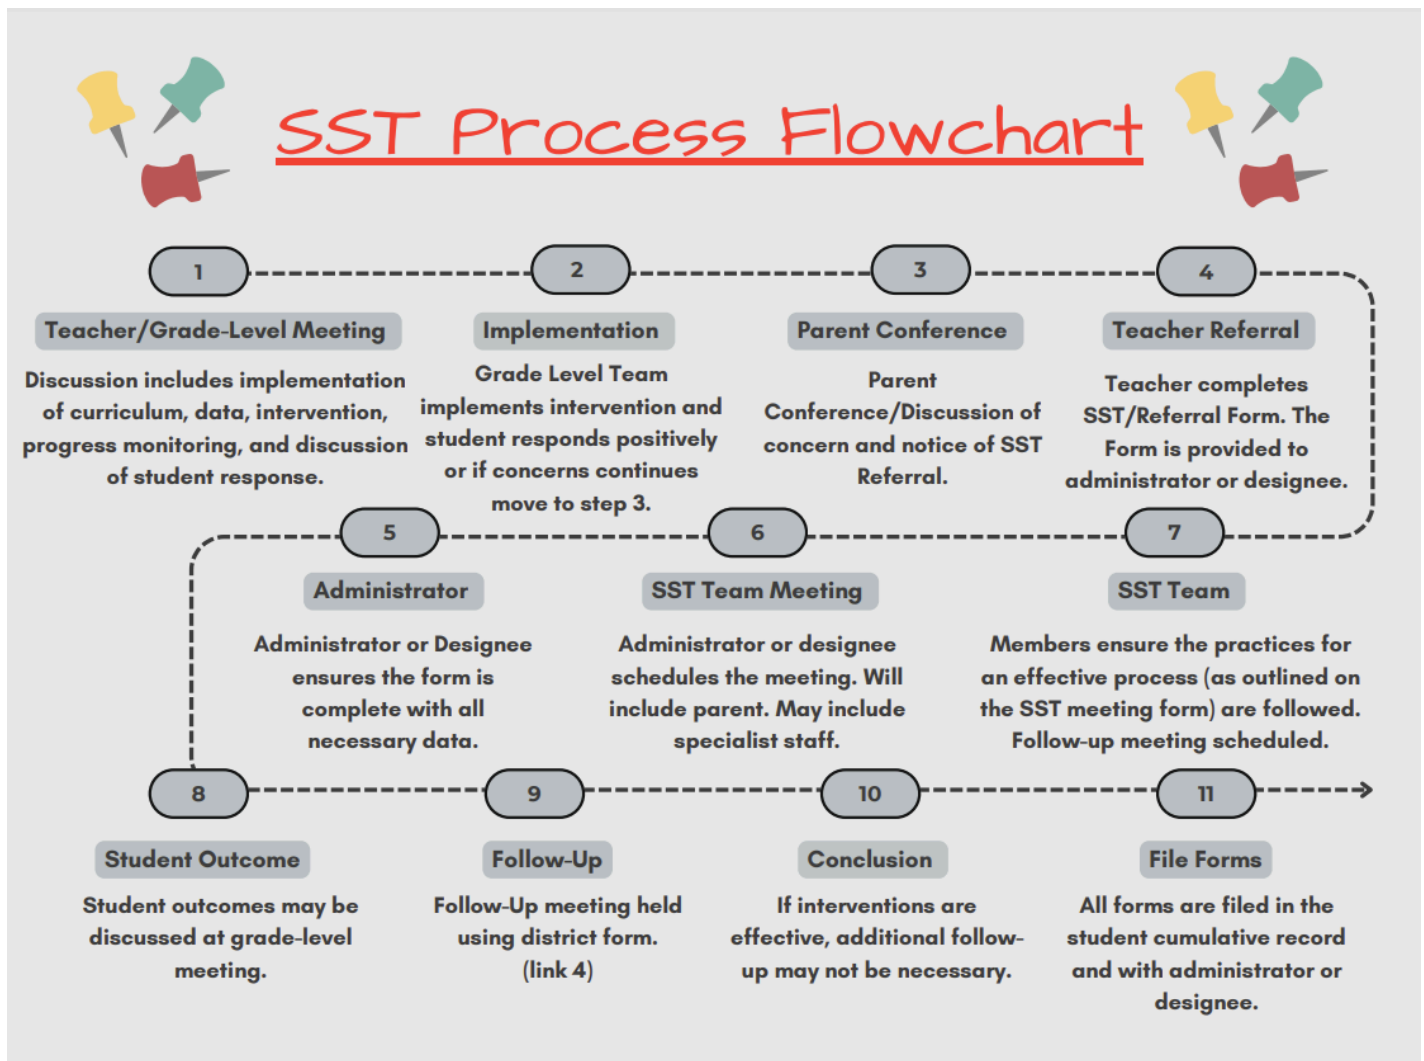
SST Process Flowchart

1

Teacher/Grade-Level Meeting

Discussion includes implementation of curriculum, data, intervention, progress monitoring, and discussion of student response.

2

Implementation

Grade Level Team implements intervention and student responds positively or if concerns continues move to step 3.

3

Parent Conference

Parent Conference/Discussion of concern and notice of SST Referral.

4

Teacher Referral

Teacher completes SST/Referral Form. The Form is provided to administrator or designee.

5

Administrator

Administrator or Designee ensures the form is complete with all necessary data.

6

SST Team Meeting

Administrator or designee schedules the meeting. Will include parent. May include specialist staff.

7

SST Team

Members ensure the practices for an effective process (as outlined on the SST meeting form) are followed. Follow-up meeting scheduled.

8

Student Outcome

Student outcomes may be discussed at grade-level meeting.

9

Follow-Up

Follow-Up meeting held using district form. (link 4)

10

Conclusion

If interventions are effective, additional follow-up may not be necessary.

11

File Forms

All forms are filed in the student cumulative record and with administrator or designee.